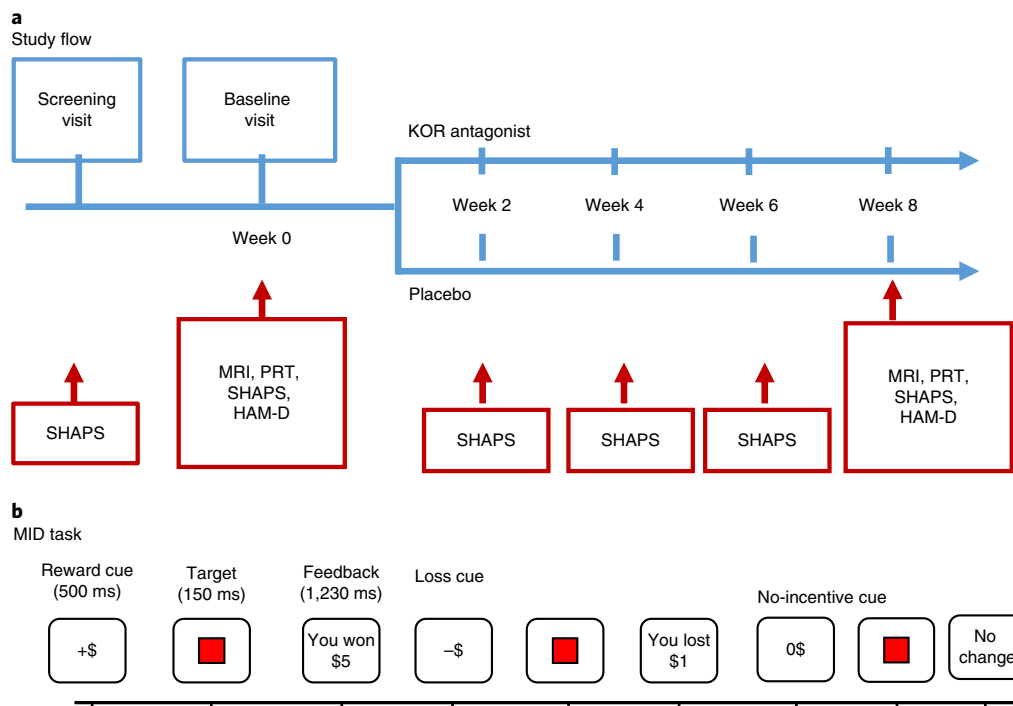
a
Study flow

Screening visit

Baseline visit

KOR antagonist

Week 2

Week 4

Week 6

Week 8

Week 0

Placebo

SHAPS

MRI, PRT, SHAPS, HAM-D

SHAPS

SHAPS

SHAPS

MRI, PRT, SHAPS, HAM-D

b
MID task

Reward cue (500 ms)

Target (150 ms)

Feedback (1,230 ms)

Loss cue

No-incentive cue

+$

You won $5

–$

You lost $1

0$

No change